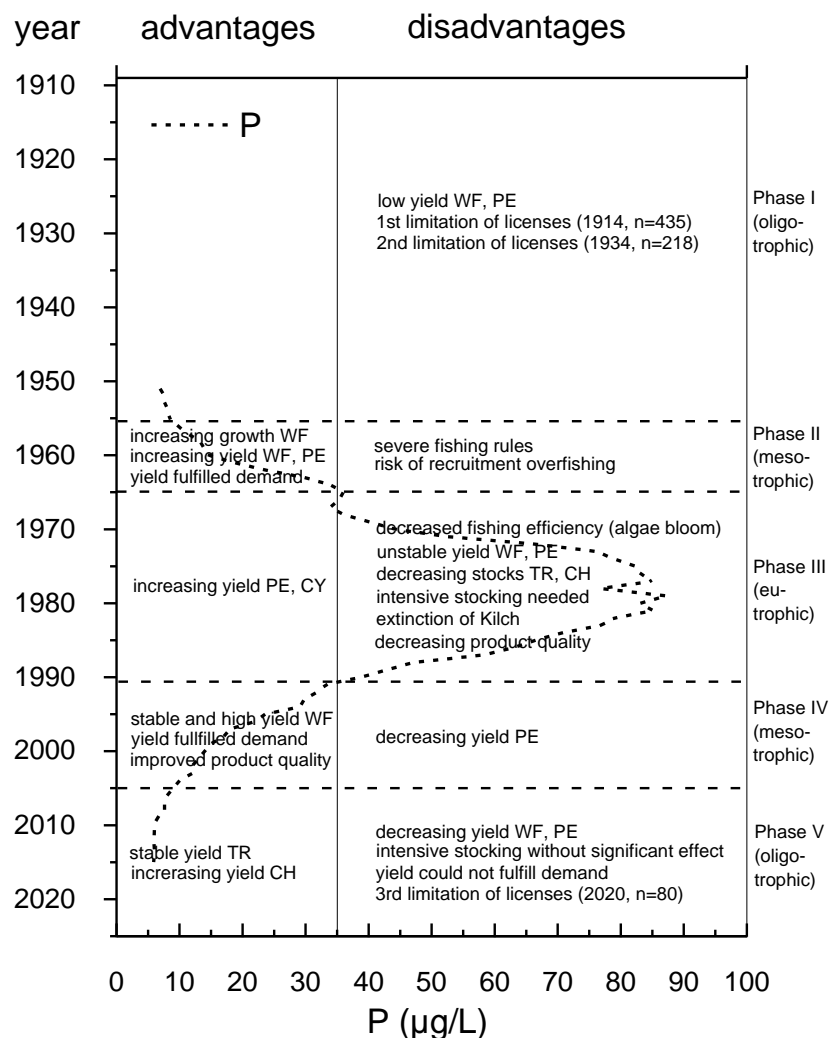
year advantages disadvantages

1910
1920
1930
1940
1950
1960
1970
1980
1990
2000
2010
2020

P

low yield WF, PE
1st limitation of licenses (1914, n=435)
2nd limitation of licenses (1934, n=218)

Phase I (oligotrophic)

increasing growth WF
increasing yield WF, PE
yield fulfilled demand

severe fishing rules
risk of recruitment overfishing

Phase II (mesotrophic)

increasing yield PE, CY

decreased fishing efficiency (algae bloom)
unstable yield WF, PE
decreasing stocks TR, CH
intensive stocking needed
extinction of Kilch
decreasing product quality

Phase III (eutrophic)

stable and high yield WF
yield fullfilled demand
improved product quality

decreasing yield PE

Phase IV (mesotrophic)

stable yield TR
increrasing yield CH

decreasing yield WF, PE
intensive stocking without significant effect
yield could not fulfill demand
3rd limitation of licenses (2020, n=80)

Phase V (oligotrophic)

0 10 20 30 40 50 60 70 80 90 100
P (µg/L)